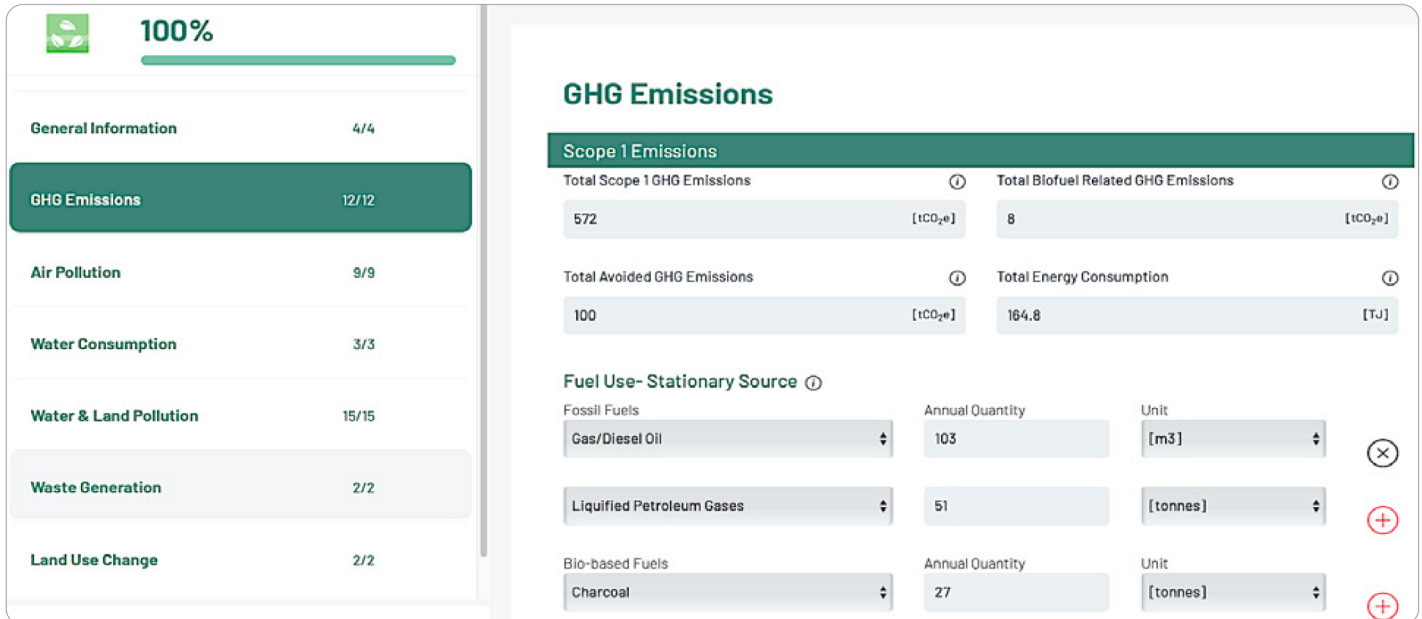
100%

General Information 4/4

GHG Emissions 12/12

Air Pollution 9/9

Water Consumption 3/3

Water & Land Pollution 15/15

Waste Generation 2/2

Land Use Change 2/2

GHG Emissions

Scope 1 Emissions

Total Scope 1 GHG Emissions
572 [$tCO_2e$]

Total Biofuel Related GHG Emissions
8 [$tCO_2e$]

Total Avoided GHG Emissions
100 [$tCO_2e$]

Total Energy Consumption
164.8 [TJ]

Fuel Use- Stationary Source

| Fossil Fuels | Annual Quantity | Unit |
|---|---|---|
| Gas/Diesel Oil | 103 | [m3] |
| Liquified Petroleum Gases | 51 | [tonnes] |

| Bio-based Fuels | Annual Quantity | Unit |
|---|---|---|
| Charcoal | 27 | [tonnes] |